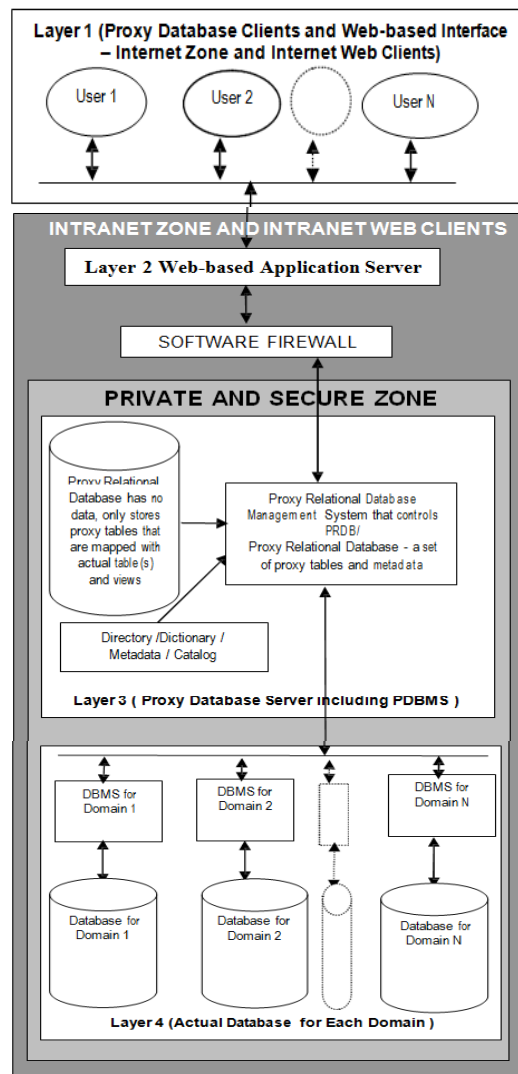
Layer 1 (Proxy Database Clients and Web-based Interface – Internet Zone and Internet Web Clients)

User 1

User 2

User N

INTRANET ZONE AND INTRANET WEB CLIENTS

Layer 2 Web-based Application Server

SOFTWARE FIREWALL

PRIVATE AND SECURE ZONE

Proxy Relational Database has no data, only stores proxy tables that are mapped with actual table(s) and views

Proxy Relational Database Management System that controls PRDB/ Proxy Relational Database - a set of proxy tables and metadata

Directory /Dictionary / Metadata / Catalog

Layer 3 ( Proxy Database Server including PDBMS )

DBMS for Domain 1

DBMS for Domain 2

DBMS for Domain N

Database for Domain 1

Database for Domain 2

Database for Domain N

Layer 4 (Actual Database for Each Domain )